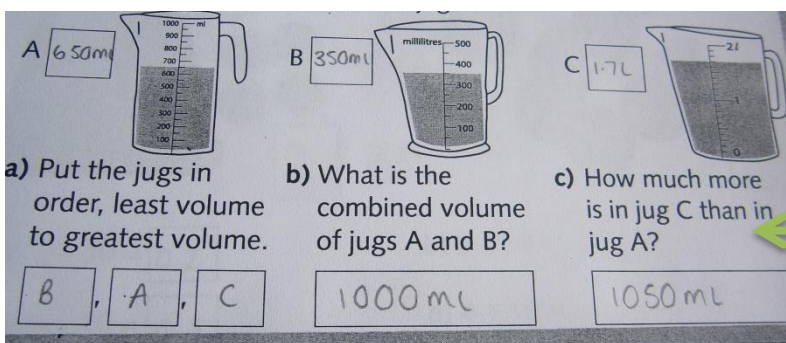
A 650ml
1000 ml
900
800
700
600
500
400
300
200
100

B 350ml
millilitres 500
400
300
200
100

C 1·7L
2l
1
0

a) Put the jugs in order, least volume to greatest volume.

b) What is the combined volume of jugs A and B?

c) How much more is in jug C than in jug A?

B , A , C

1000 ml

1050 ml